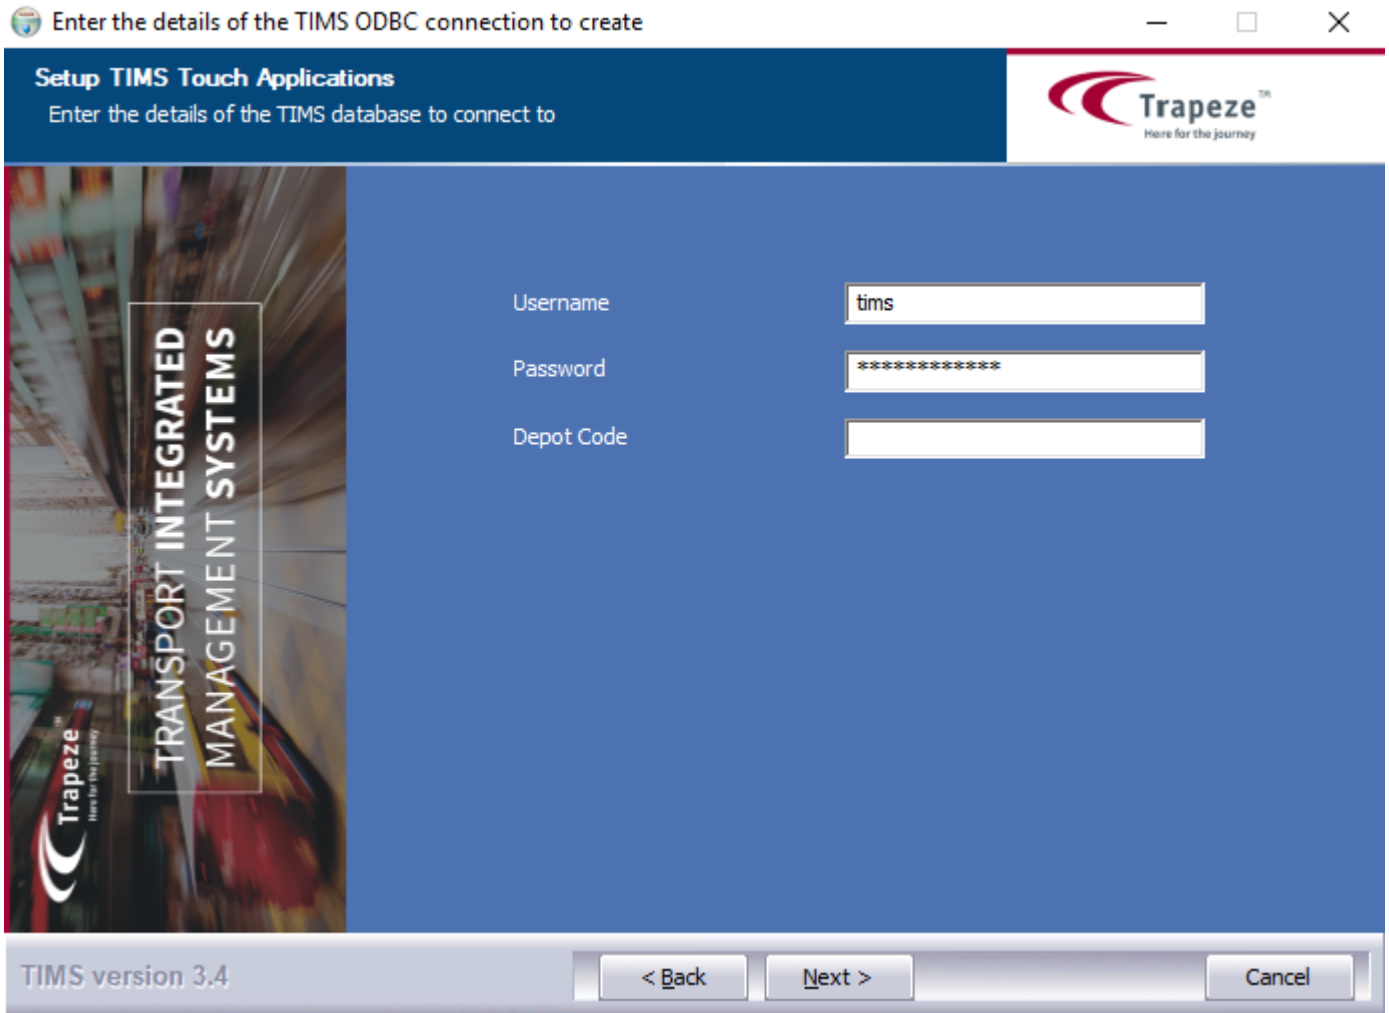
Enter the details of the TIMS ODBC connection to create

Setup TIMS Touch Applications
Enter the details of the TIMS database to connect to

Trapeze™
Here for the journey

TRANSPORT INTEGRATED MANAGEMENT SYSTEMS

Trapeze™
Here for the journey

Username tims
Password *************
Depot Code

TIMS version 3.4

< Back
Next >
Cancel